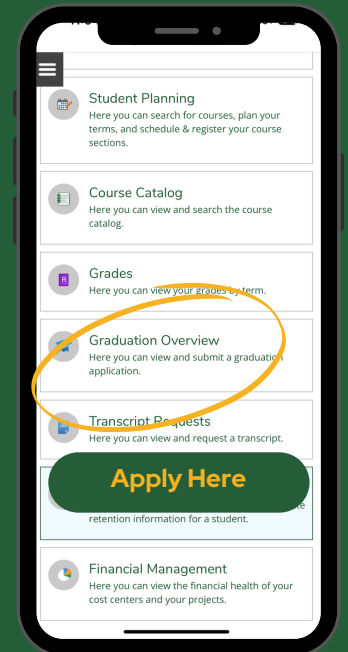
Student Planning
Here you can search for courses, plan your terms, and schedule & register your course sections.

Course Catalog
Here you can view and search the course catalog.

Grades
Here you can view your grades by term.

Graduation Overview
Here you can view and submit a graduation application.

Transcript Requests
Here you can view and request a transcript.

Apply Here

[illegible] retention information for a student.

Financial Management
Here you can view the financial health of your cost centers and your projects.